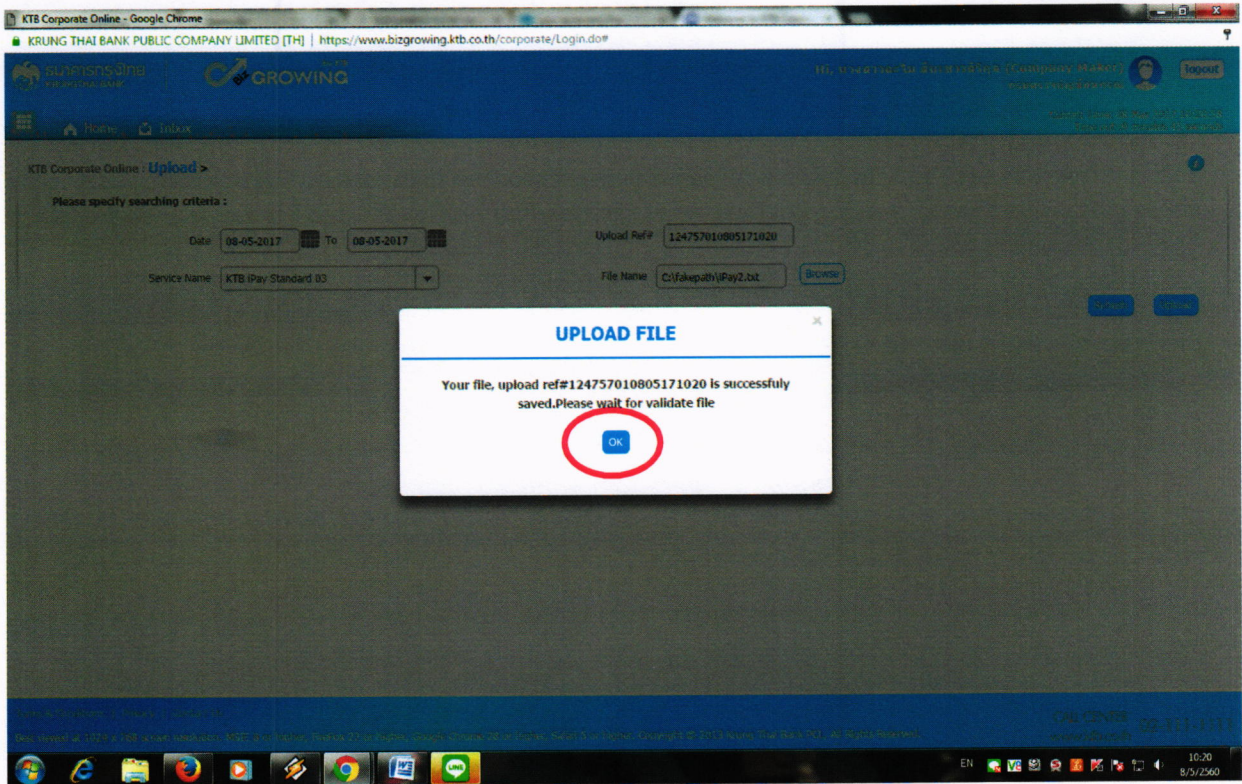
KTB Corporate Online - Google Chrome

KRUNG THAI BANK PUBLIC COMPANY LIMITED [TH] | https://www.bizgrowing.ktb.co.th/corporate/Login.do#

ธนาคารกรุงไทย KRUNGTHAI BANK

GROWING

Hi, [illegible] (Company Maker)

logout

Home Inbox

KTB Corporate Online : Upload >

Please specify searching criteria :

Date 08-05-2017 To 08-05-2017

Upload Ref# 124757010805171020

Service Name KTB iPay Standard 03

File Name C:\fakepath\iPay2.txt Browse

UPLOAD FILE

Your file, upload ref#124757010805171020 is successfuly saved.Please wait for validate file

OK

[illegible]

EN

10:20
8/5/2560